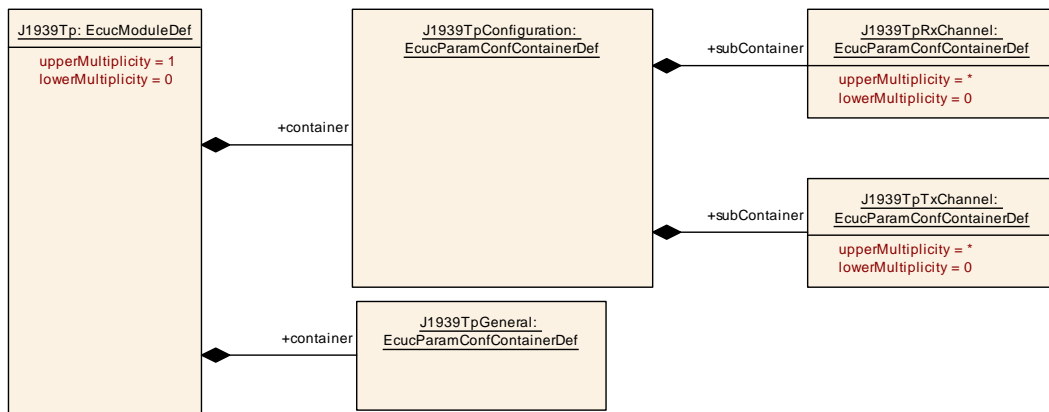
J1939Tp: EcucModuleDef

upperMultiplicity = 1
lowerMultiplicity = 0

+container

J1939TpConfiguration: EcucParamConfContainerDef

+subContainer

J1939TpRxChannel: EcucParamConfContainerDef

upperMultiplicity = *
lowerMultiplicity = 0

+subContainer

J1939TpTxChannel: EcucParamConfContainerDef

upperMultiplicity = *
lowerMultiplicity = 0

+container

J1939TpGeneral: EcucParamConfContainerDef